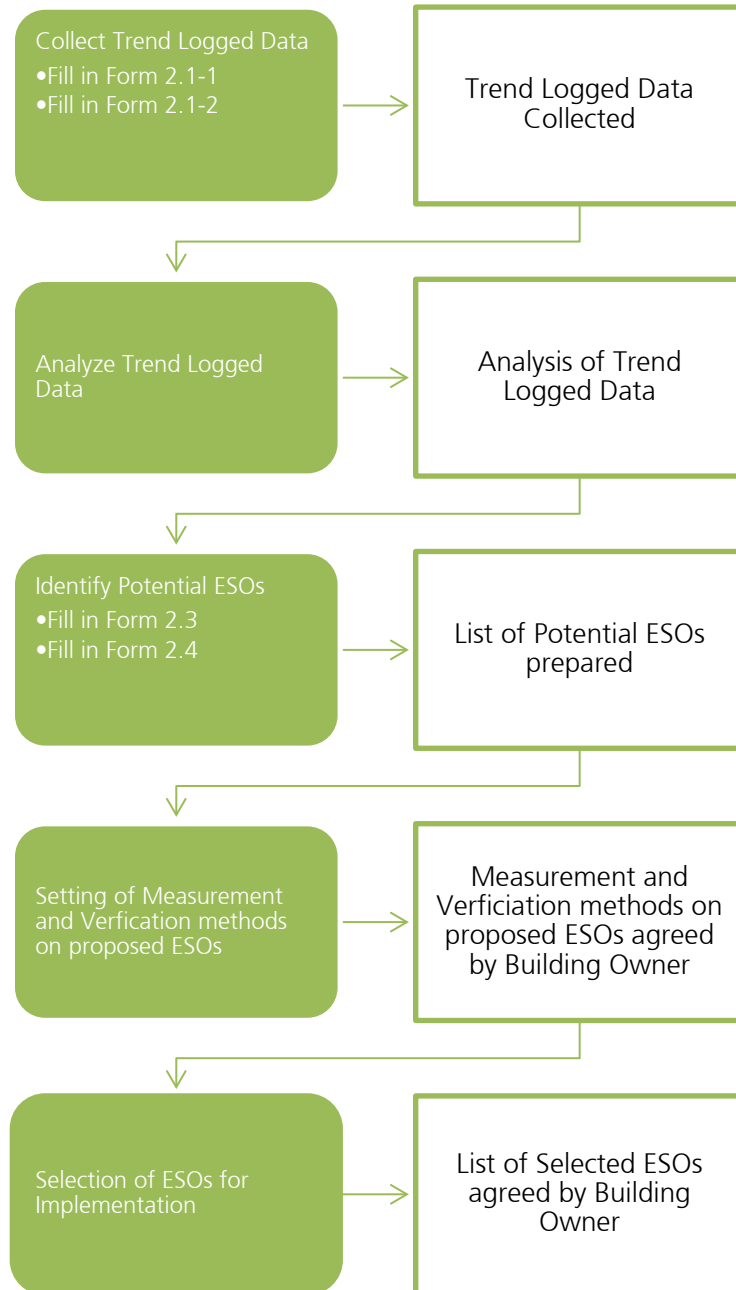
Collect Trend Logged Data
•Fill in Form 2.1-1
•Fill in Form 2.1-2

Trend Logged Data Collected

Analyze Trend Logged Data

Analysis of Trend Logged Data

Identify Potential ESOs
•Fill in Form 2.3
•Fill in Form 2.4

List of Potential ESOs prepared

Setting of Measurement and Verfication methods on proposed ESOs

Measurement and Verficiation methods on proposed ESOs agreed by Building Owner

Selection of ESOs for Implementation

List of Selected ESOs agreed by Building Owner